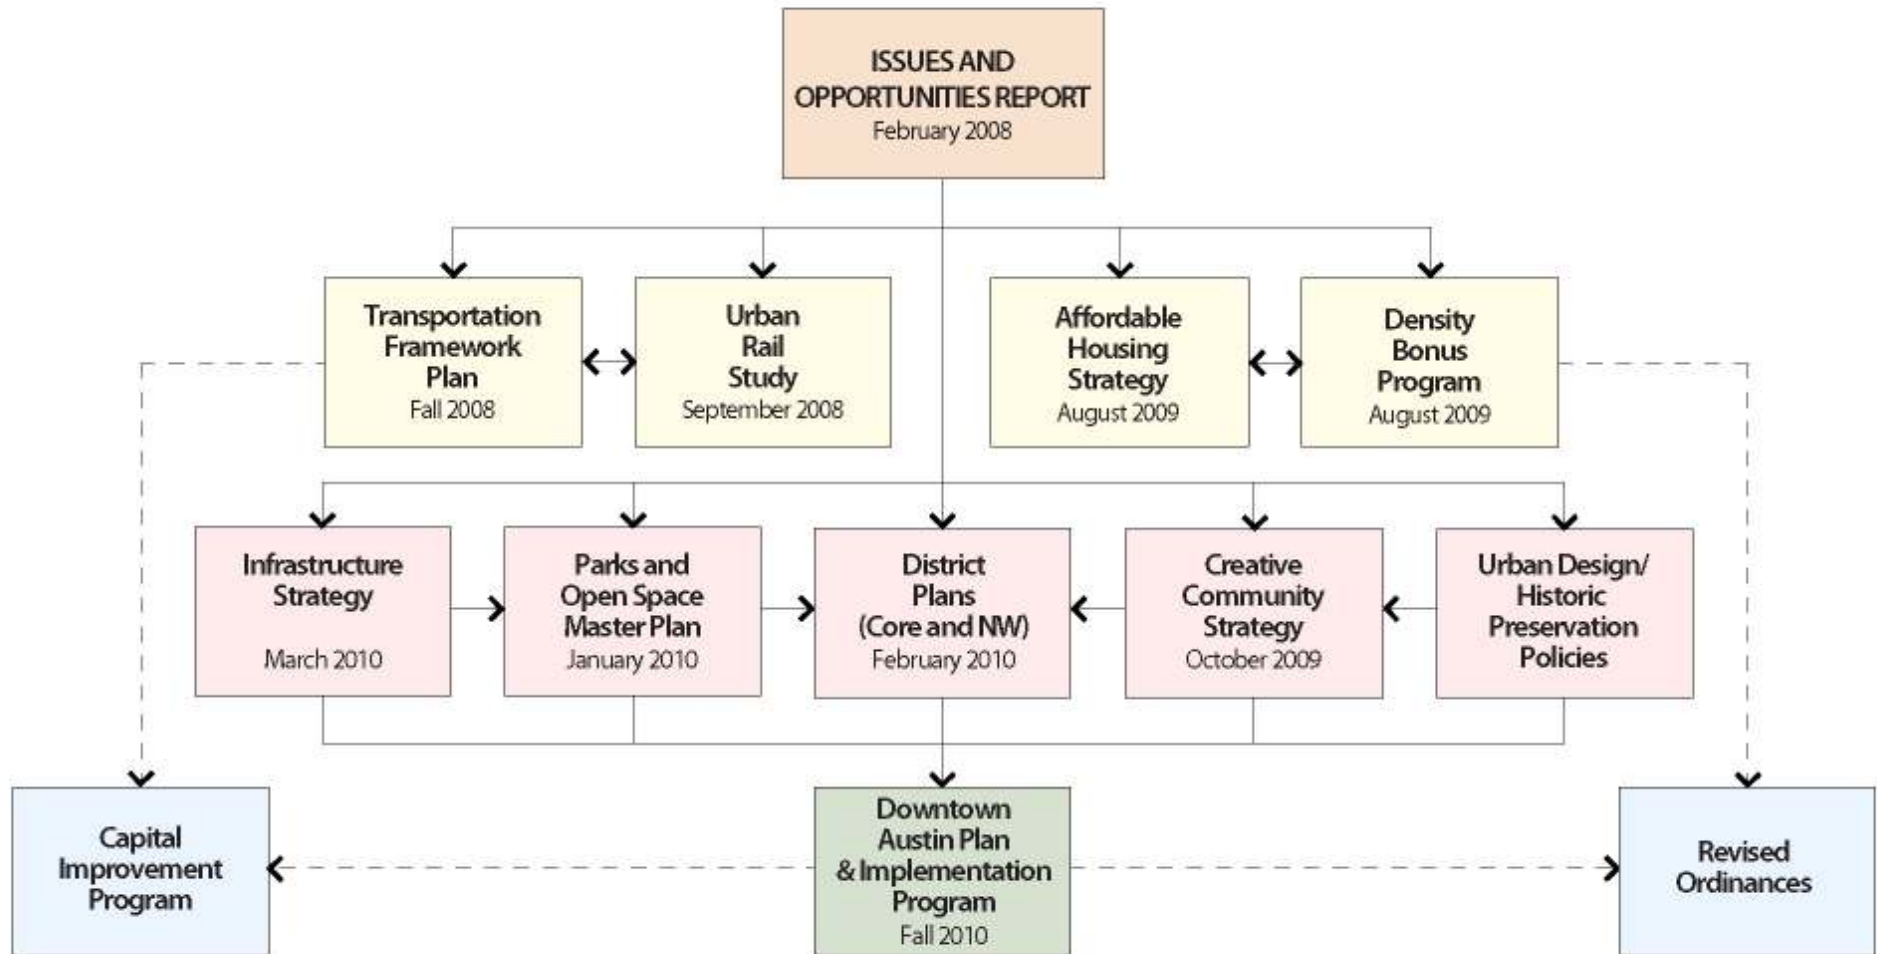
ISSUES AND OPPORTUNITIES REPORT
February 2008

Transportation Framework Plan
Fall 2008

Urban Rail Study
September 2008

Affordable Housing Strategy
August 2009

Density Bonus Program
August 2009

Infrastructure Strategy
March 2010

Parks and Open Space Master Plan
January 2010

District Plans (Core and NW)
February 2010

Creative Community Strategy
October 2009

Urban Design/ Historic Preservation Policies

Capital Improvement Program

Downtown Austin Plan & Implementation Program
Fall 2010

Revised Ordinances